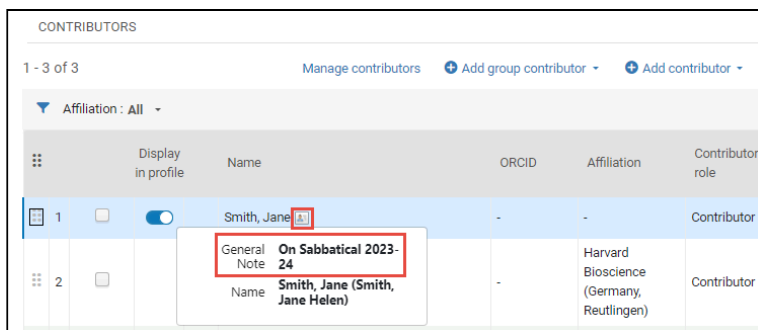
CONTRIBUTORS

1 - 3 of 3

Manage contributors

Add group contributor

Add contributor

Affiliation : All

| | | Display in profile | Name | ORCID | Affiliation | Contributor role |
|---|---|---|---|---|---|---|
| 1 | | | Smith, Jane | - | - | Contributor |
| 2 | | | | - | Harvard Bioscience (Germany, Reutlingen) | Contributor |

General Note On Sabbatical 2023-24

Name Smith, Jane (Smith, Jane Helen)